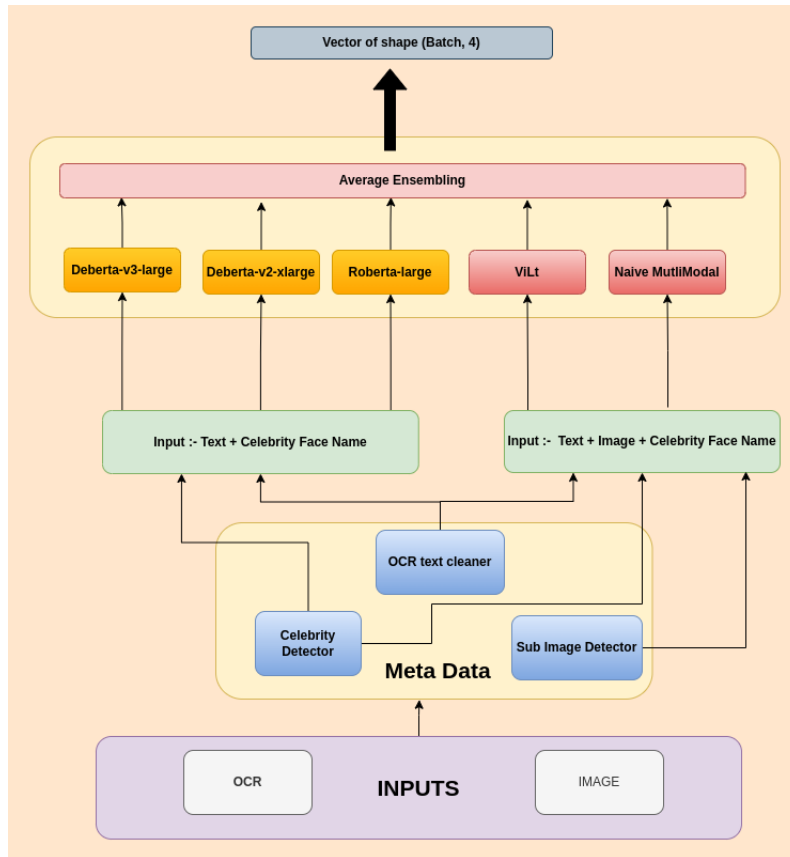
Vector of shape (Batch, 4)

Average Ensembling

Deberta-v3-large

Deberta-v2-xlarge

Roberta-large

ViLt

Naive MutliModal

Input :- Text + Celebrity Face Name

Input :- Text + Image + Celebrity Face Name

OCR text cleaner

Celebrity Detector

Sub Image Detector

Meta Data

OCR

INPUTS

IMAGE